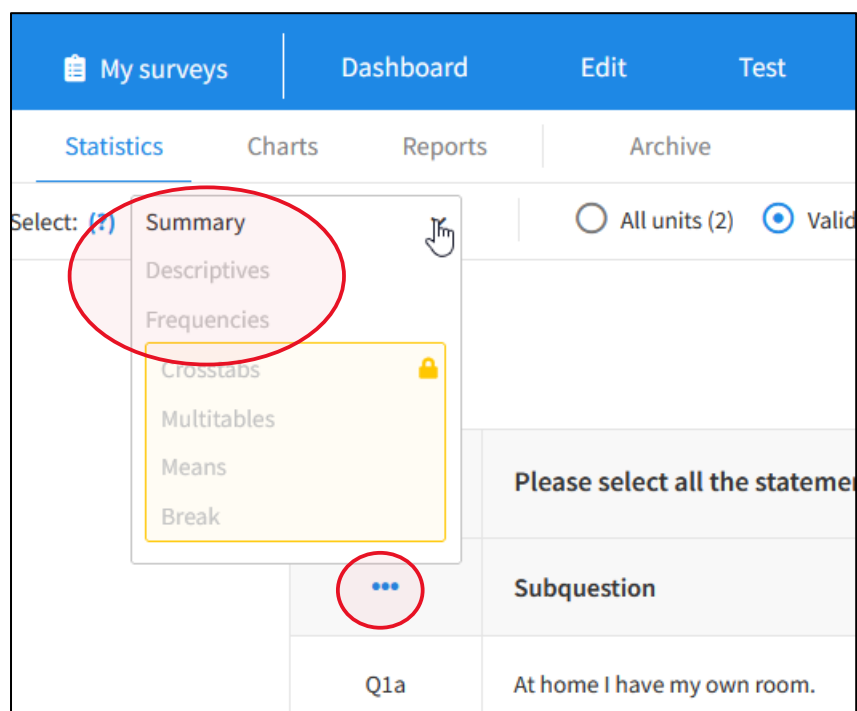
My surveys Dashboard Edit Test

Statistics Charts Reports Archive

Select: (?) Summary

Descriptives

Frequencies

Crosstabs

Multitables

Means

Break

All units (2) Valid

Please select all the statemen

•••

Subquestion

Q1a

At home I have my own room.